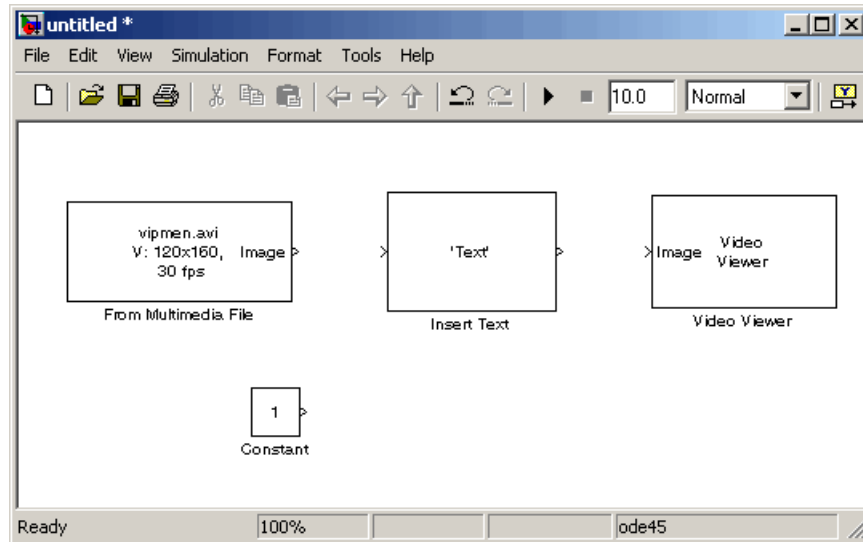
untitled *

File Edit View Simulation Format Tools Help

10.0 Normal

vipmen.avi
V: 120x160,
30 fps
Image

From Multimedia File

'Text'

Insert Text

Image
Video
Viewer

Video Viewer

1

Constant

Ready 100% ode45